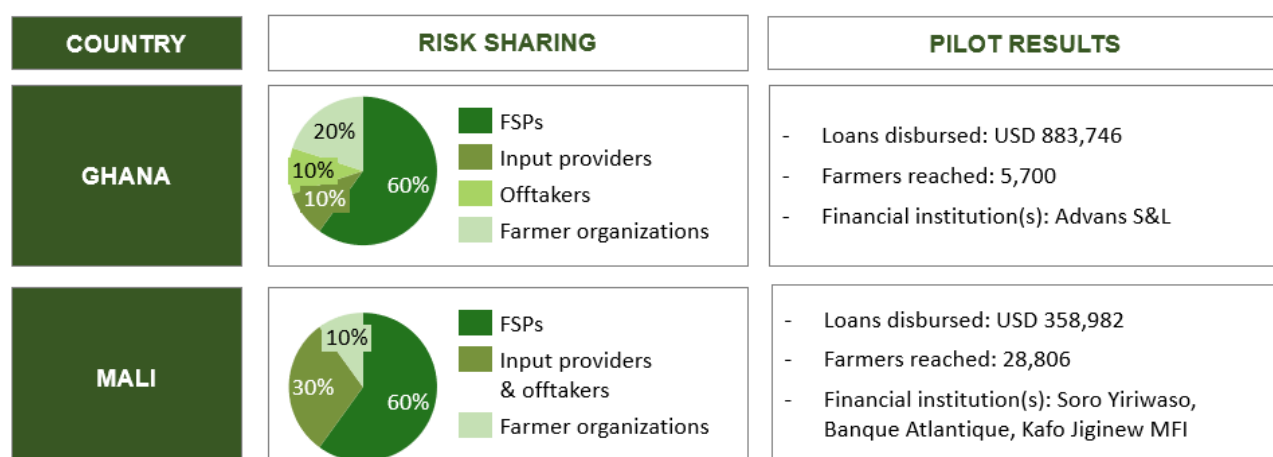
| COUNTRY | RISK SHARING | PILOT RESULTS |
|---|---|---|
| GHANA | 20% 10% 10% 60% FSPs Input providers Offtakers Farmer organizations | - Loans disbursed: USD 883,746<br>- Farmers reached: 5,700<br>- Financial institution(s): Advans S&L |
| MALI | 10% 30% 60% FSPs Input providers & offtakers Farmer organizations | - Loans disbursed: USD 358,982<br>- Farmers reached: 28,806<br>- Financial institution(s): Soro Yiriwaso, Banque Atlantique, Kafo Jiginew MFI |